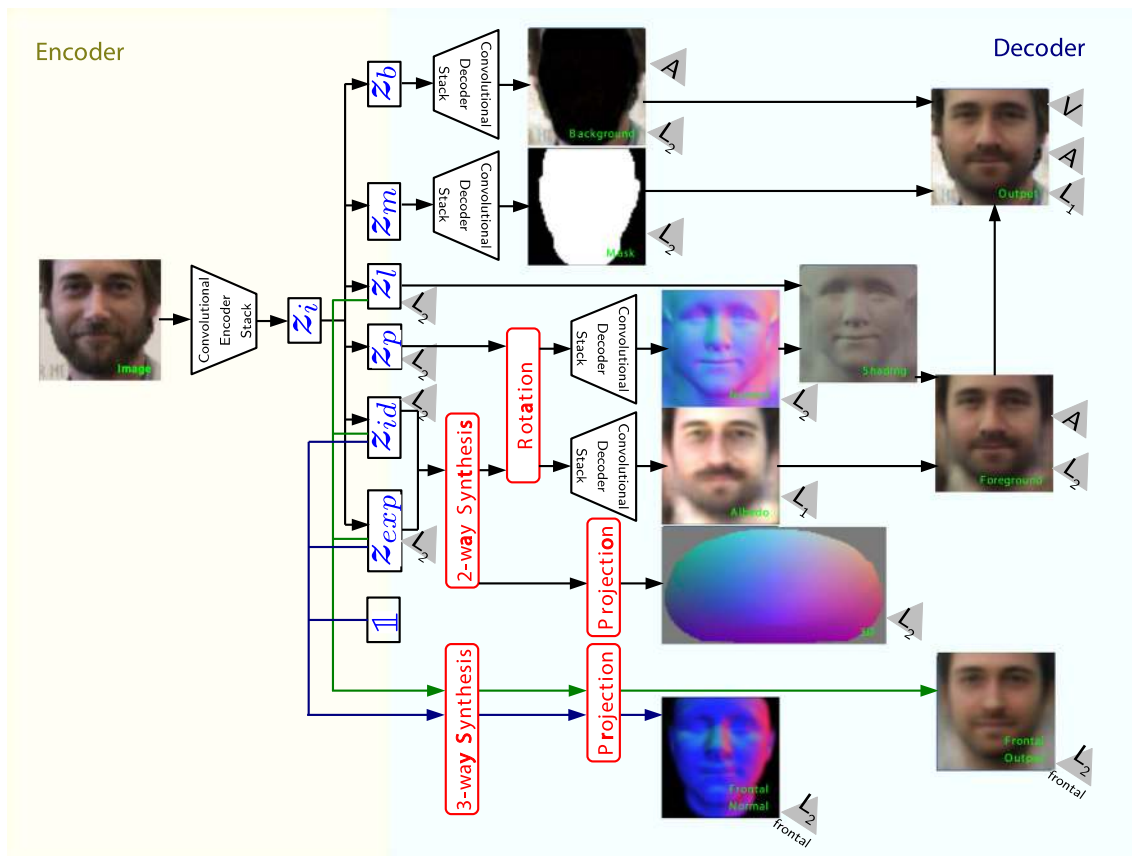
Encoder

Decoder

Image

Convolutional Encoder Stack

$z_i$

$z_b$

Convolutional Decoder Stack

Background

$A$

$L_2$

$z_m$

Convolutional Decoder Stack

Mask

$L_2$

$V$

$A$

Output

$L_1$

$z_l$

$L_2$

Shading

$z_p$

$L_2$

Rotation

Convolutional Decoder Stack

Normal

$L_2$

$z_{id}$

$L_2$

2-way Synthesis

Convolutional Decoder Stack

Albedo

$L_1$

Foreground

$A$

$L_2$

$z_{exp}$

$L_2$

Projection

$L_2$

$\mathbb{1}$

3-way Synthesis

Projection

Frontal Normal

$L_2$ frontal

Frontal Output

$L_2$ frontal